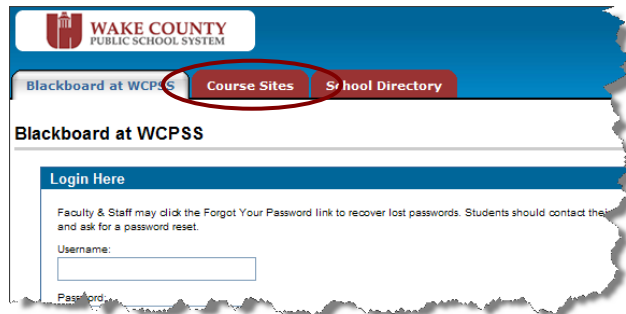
WAKE COUNTY
PUBLIC SCHOOL SYSTEM

Blackboard at WCPSS
Course Sites
School Directory

Blackboard at WCPSS

Login Here

Faculty & Staff may click the Forgot Your Password link to recover lost passwords. Students should contact the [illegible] and ask for a password reset.

Username:

Password: